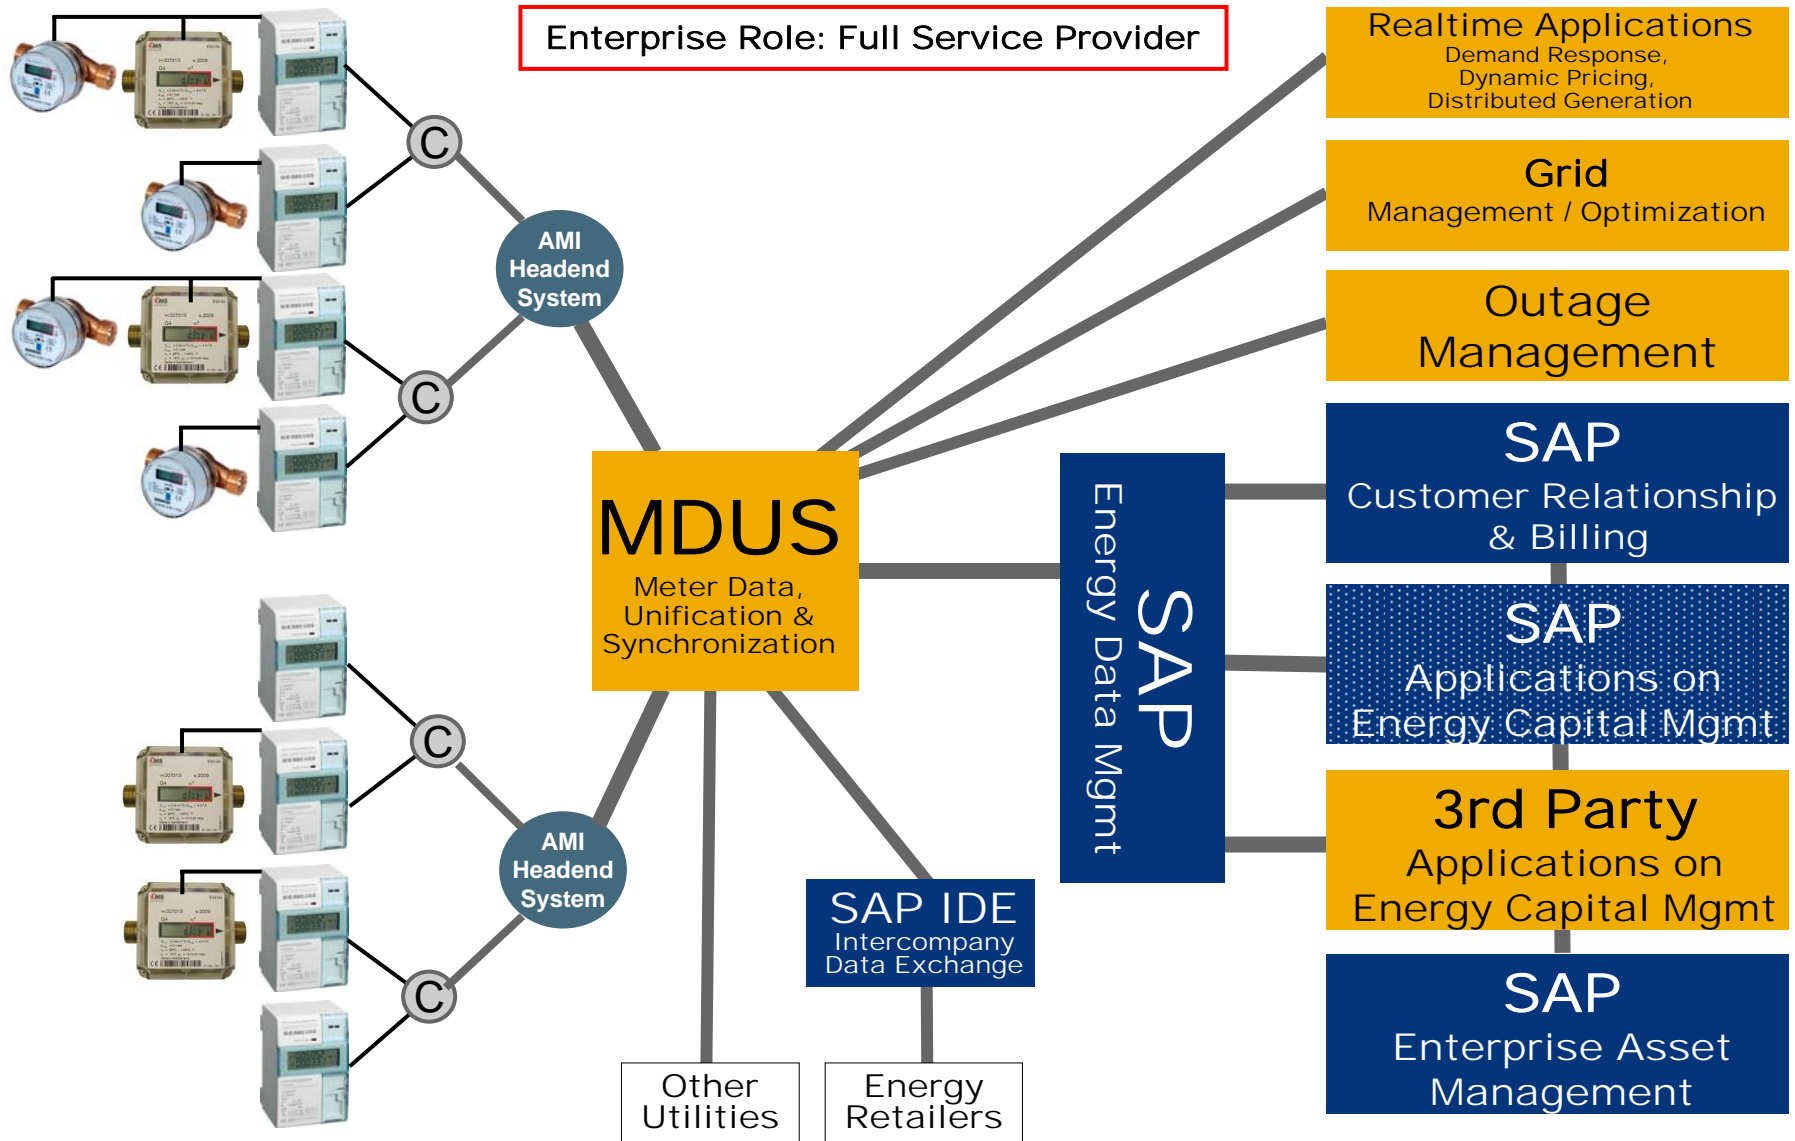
Enterprise Role: Full Service Provider

Realtime Applications
Demand Response,
Dynamic Pricing,
Distributed Generation

Grid
Management / Optimization

Outage
Management

C

AMI
Headend
System

C

MDUS
Meter Data,
Unification &
Synchronization

SAP
Energy Data Mgmt

SAP
Customer Relationship
& Billing

SAP
Applications on
Energy Capital Mgmt

3rd Party
Applications on
Energy Capital Mgmt

SAP
Enterprise Asset
Management

C

AMI
Headend
System

C

SAP IDE
Intercompany
Data Exchange

Other
Utilities

Energy
Retailers